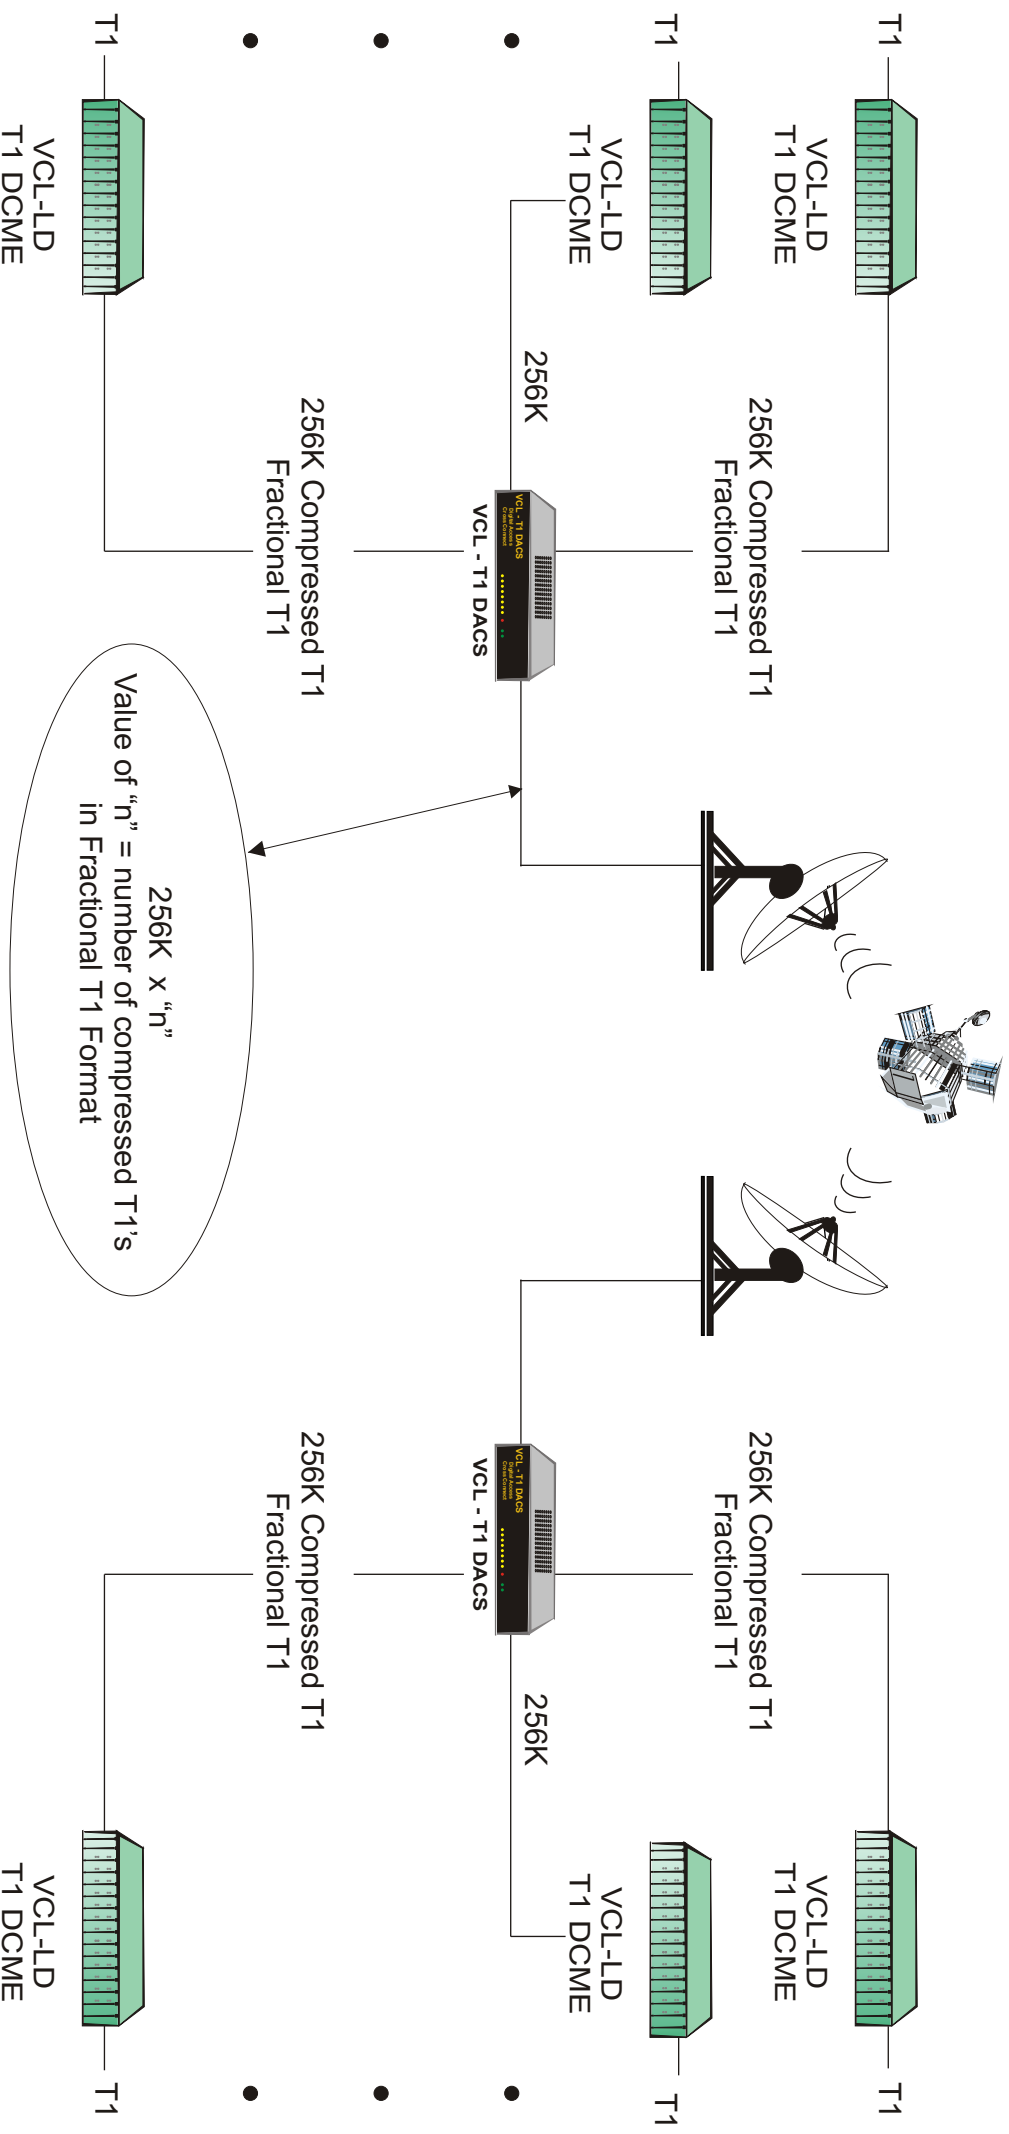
T1

VCL-LD
T1 DCME

256K Compressed T1
Fractional T1

T1

VCL-LD
T1 DCME

256K

VCL - T1 DACS
Digital Access & Cross Connect

VCL - T1 DACS

256K Compressed T1
Fractional T1

T1

VCL-LD
T1 DCME

256K x "n"
Value of "n" = number of compressed T1's
in Fractional T1 Format

256K Compressed T1
Fractional T1

VCL - T1 DACS
Digital Access & Cross Connect

VCL - T1 DACS

256K Compressed T1
Fractional T1

VCL-LD
T1 DCME

T1

256K

VCL-LD
T1 DCME

T1

VCL-LD
T1 DCME

T1